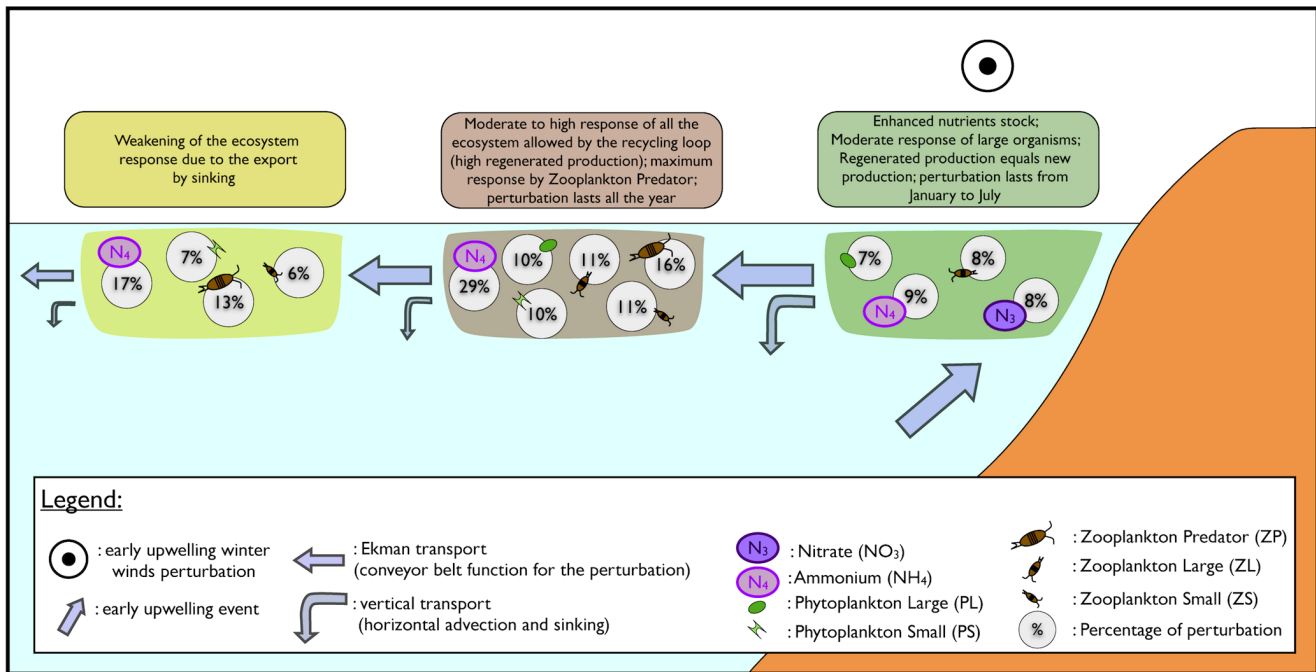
Weakening of the ecosystem response due to the export by sinking

Moderate to high response of all the ecosystem allowed by the recycling loop (high regenerated production); maximum response by Zooplankton Predator; perturbation lasts all the year

Enhanced nutrients stock; Moderate response of large organisms; Regenerated production equals new production; perturbation lasts from January to July

N$_4$
17%
7%
13%
6%

N$_4$
29%
10%
10%
11%
16%
11%

7%
8%
9%
N$_4$
N$_3$
8%

Legend:

: early upwelling winter winds perturbation

: early upwelling event

: Ekman transport (conveyor belt function for the perturbation)

: vertical transport (horizontal advection and sinking)

N$_3$ : Nitrate (NO$_3$)

N$_4$ : Ammonium (NH$_4$)

: Phytoplankton Large (PL)

: Phytoplankton Small (PS)

: Zooplankton Predator (ZP)

: Zooplankton Large (ZL)

: Zooplankton Small (ZS)

% : Percentage of perturbation